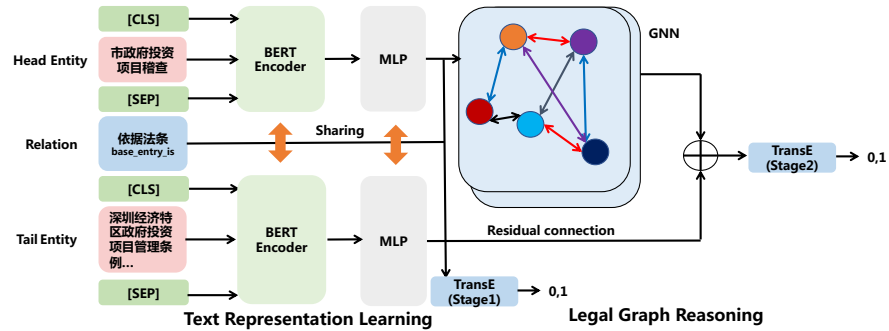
Head Entity

[CLS]

市政府投资项目稽查

[SEP]

Relation

依据法条
base_entry_is

Tail Entity

[CLS]

深圳经济特区政府投资项目管理条例...

[SEP]

BERT Encoder

BERT Encoder

MLP

MLP

Sharing

GNN

Residual connection

TransE (Stage1)

0,1

TransE (Stage2)

0,1

Text Representation Learning

Legal Graph Reasoning